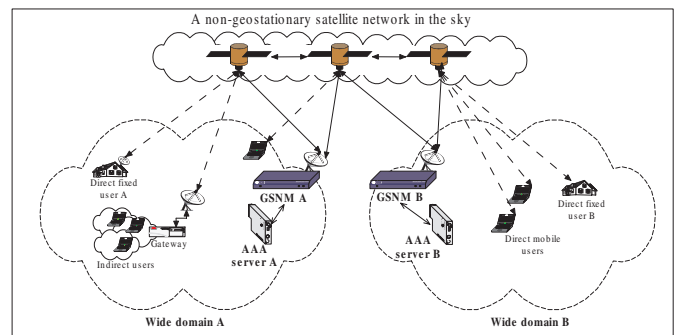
A non-geostationary satellite network in the sky

Direct fixed user A

Gateway

Indirect users

GSNM A

AAA server A

Wide domain A

GSNM B

AAA server B

Direct mobile users

Direct fixed user B

Wide domain B